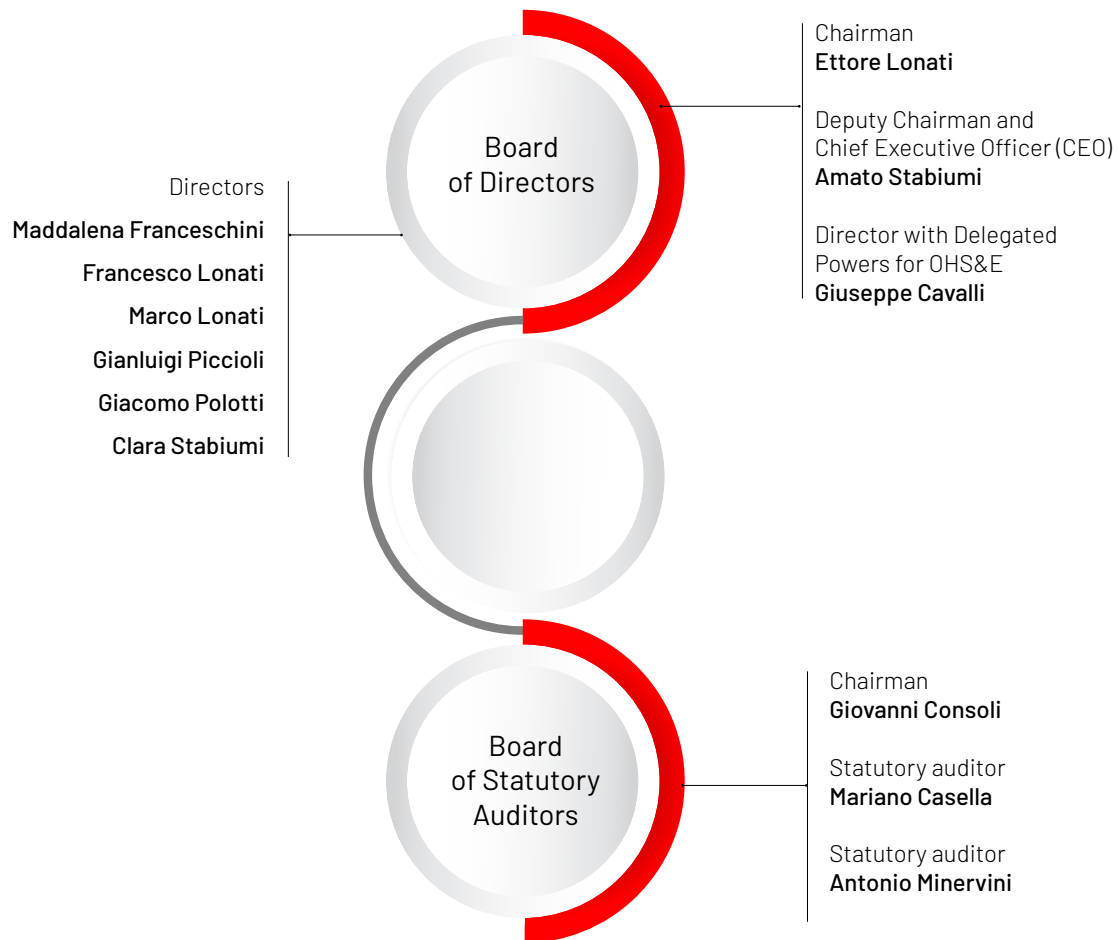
Board of Directors

Directors
Maddalena Franceschini
Francesco Lonati
Marco Lonati
Gianluigi Piccioli
Giacomo Polotti
Clara Stabiumi

Chairman
Ettore Lonati

Deputy Chairman and Chief Executive Officer (CEO)
Amato Stabiumi

Director with Delegated Powers for OHS&E
Giuseppe Cavalli

Board of Statutory Auditors

Chairman
Giovanni Consoli

Statutory auditor
Mariano Casella

Statutory auditor
Antonio Minervini